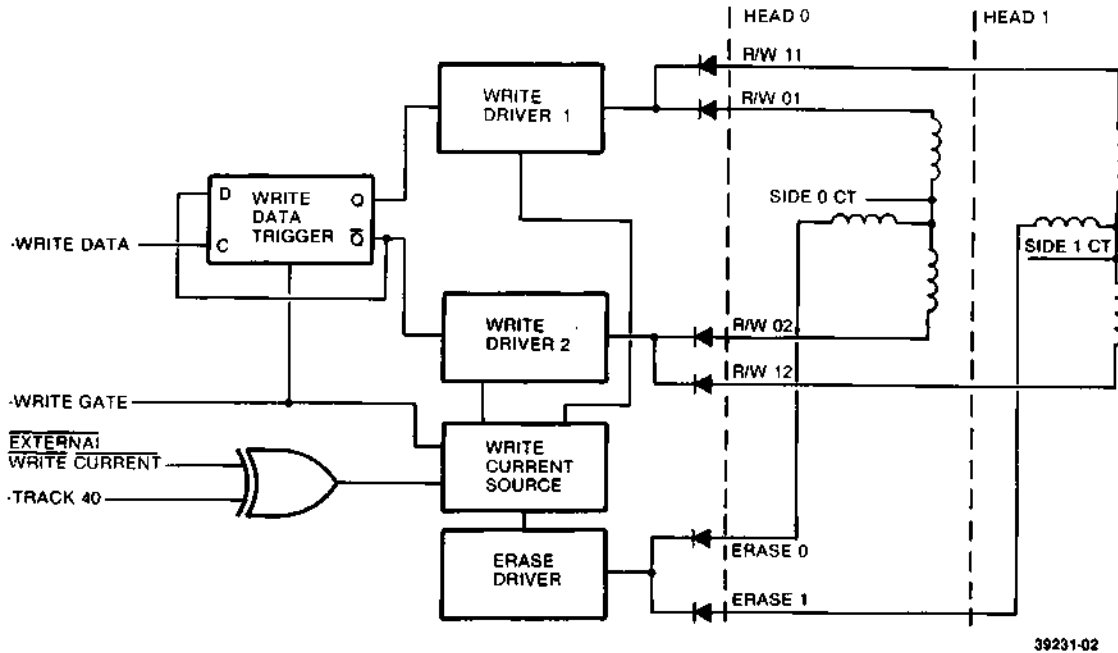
HEAD 0

HEAD 1

R/W 11

WRITE DRIVER 1

R/W 01

D

WRITE DATA TRIGGER

Q

$\overline{Q}$

C

-WRITE DATA

SIDE 0 CT

SIDE 1 CT

WRITE DRIVER 2

R/W 02

R/W 12

-WRITE GATE

$\overline{\text{EXTERNAI WRITE CURRENT}}$

-TRACK 40

WRITE CURRENT SOURCE

ERASE DRIVER

ERASE 0

ERASE 1

39231-02